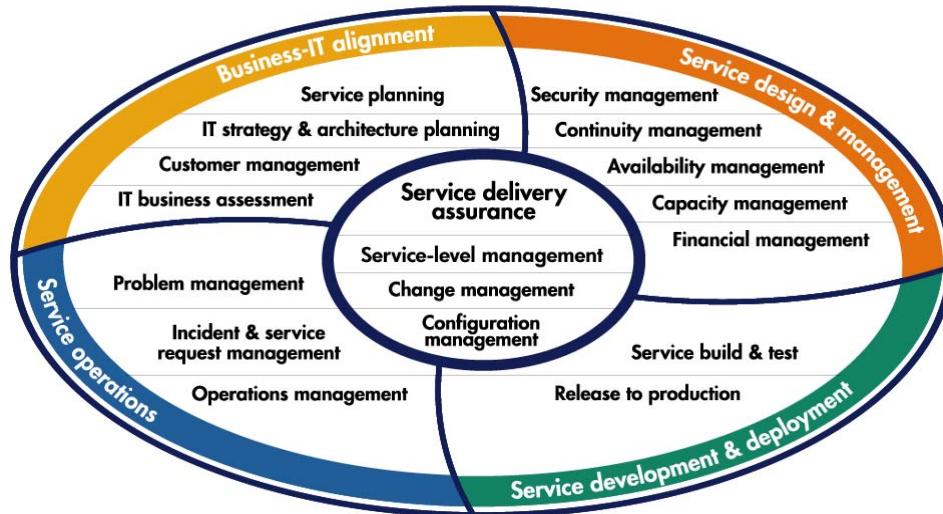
Business-IT alignment

Service planning

IT strategy & architecture planning

Customer management

IT business assessment

Service design & management

Security management

Continuity management

Availability management

Capacity management

Financial management

Service delivery assurance

Service-level management

Change management

Configuration management

Service operations

Problem management

Incident & service request management

Operations management

Service development & deployment

Service build & test

Release to production